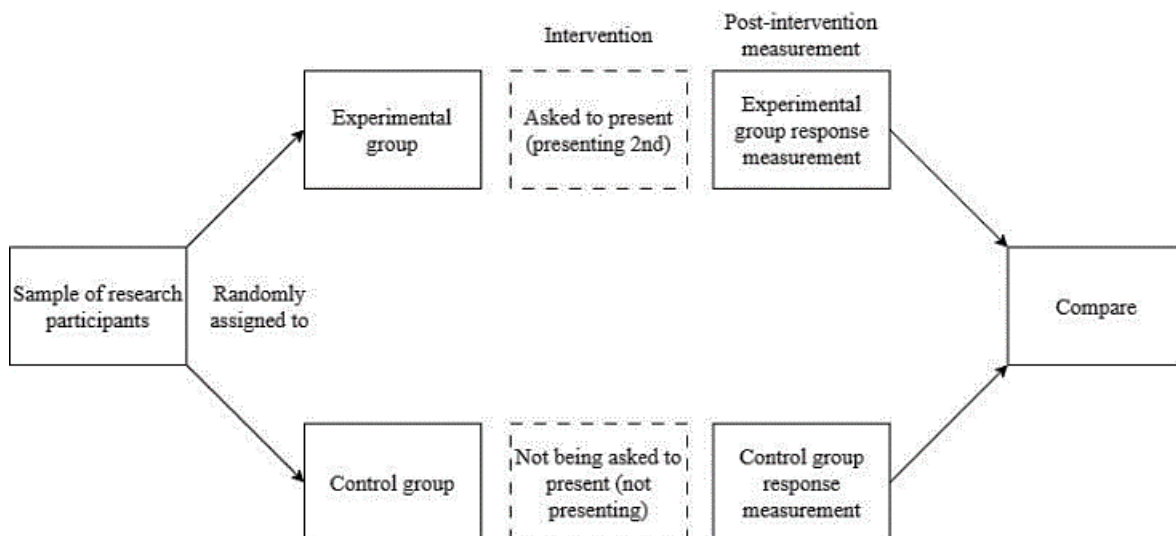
Intervention

Post-intervention measurement

Experimental group

Asked to present (presenting 2nd)

Experimental group response measurement

Sample of research participants

Randomly assigned to

Compare

Control group

Not being asked to present (not presenting)

Control group response measurement